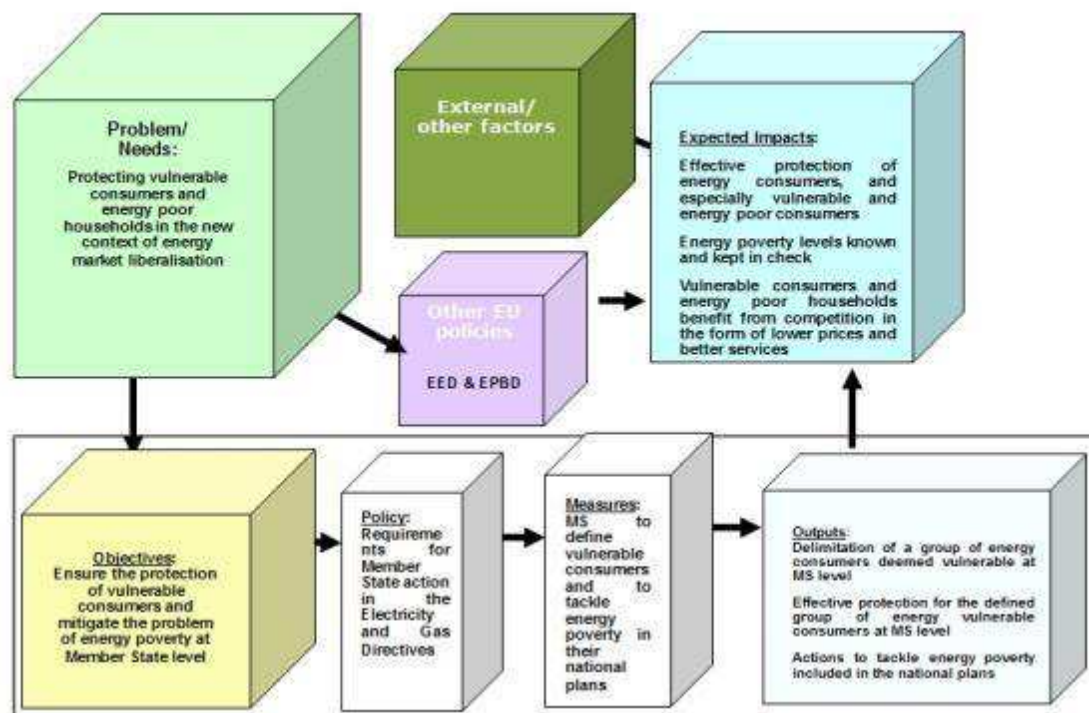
Problem/ Needs:

Protecting vulnerable consumers and energy poor households in the new context of energy market liberalisation

External/ other factors

Other EU policies

EED & EPBD

Expected Impacts:

Effective protection of energy consumers, and especially vulnerable and energy poor consumers

Energy poverty levels known and kept in check

Vulnerable consumers and energy poor households benefit from competition in the form of lower prices and better services

Objectives:
Ensure the protection of vulnerable consumers and mitigate the problem of energy poverty at Member State level

Policy:
Requirements for Member State action in the Electricity and Gas Directives

Measures:
MS to define vulnerable consumers and to tackle energy poverty in their national plans

Outputs:
Delimitation of a group of energy consumers deemed vulnerable at MS level

Effective protection for the defined group of energy vulnerable consumers at MS level

Actions to tackle energy poverty included in the national plans